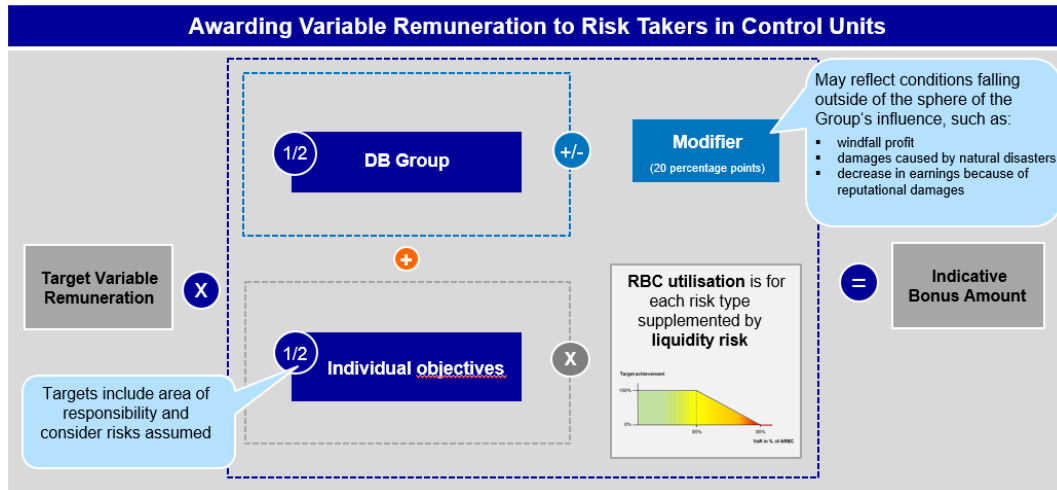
Awarding Variable Remuneration to Risk Takers in Control Units

1/2

DB Group

+/-

Modifier
(20 percentage points)

May reflect conditions falling outside of the sphere of the Group's influence, such as:
- windfall profit
- damages caused by natural disasters
- decrease in earnings because of reputational damages

+

Target Variable Remuneration

X

1/2

Individual objectives

X

RBC utilisation is for each risk type supplemented by liquidity risk

Targetachievement
100%
0%
85%
95%
VaR in % of ARBC

=

Indicative Bonus Amount

Targets include area of responsibility and consider risks assumed